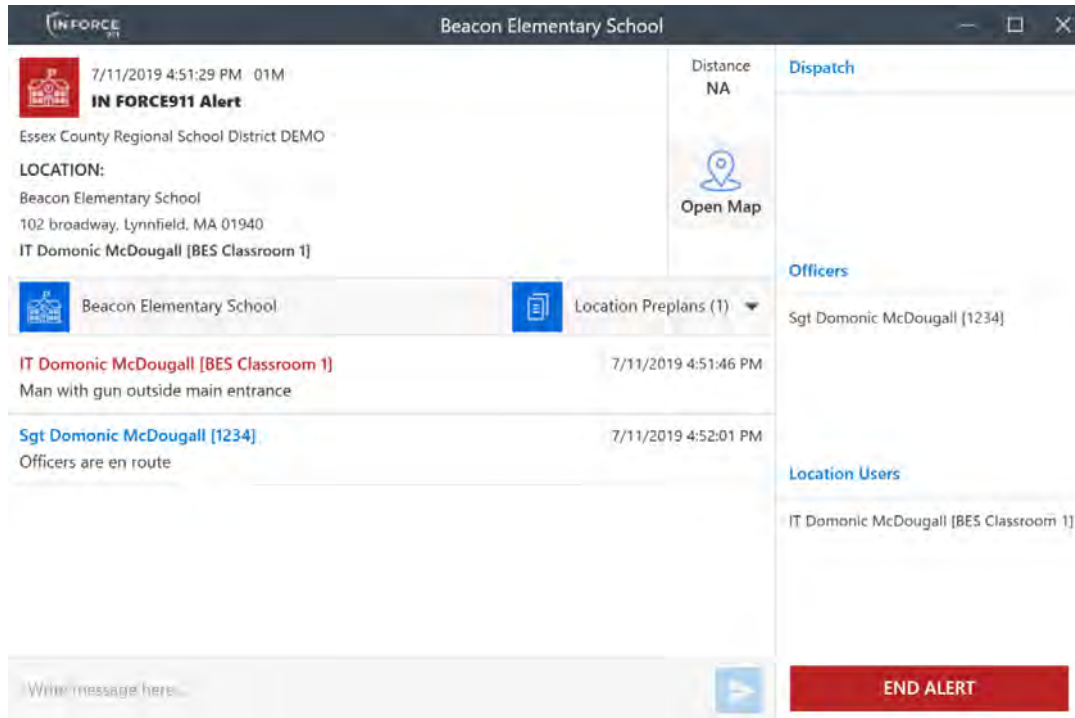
IN FORCE 911

Beacon Elementary School

7/11/2019 4:51:29 PM 01M
IN FORCE911 Alert
Essex County Regional School District DEMO
LOCATION:
Beacon Elementary School
102 broadway, Lynnfield, MA 01940
IT Domonic McDougall [BES Classroom 1]

Distance
NA

Open Map

Dispatch

Officers
Sgt Domonic McDougall [1234]

Beacon Elementary School

Location Preplans (1)

IT Domonic McDougall [BES Classroom 1] 7/11/2019 4:51:46 PM
Man with gun outside main entrance

Sgt Domonic McDougall [1234] 7/11/2019 4:52:01 PM
Officers are en route

Location Users
IT Domonic McDougall [BES Classroom 1]

Write message here...

END ALERT